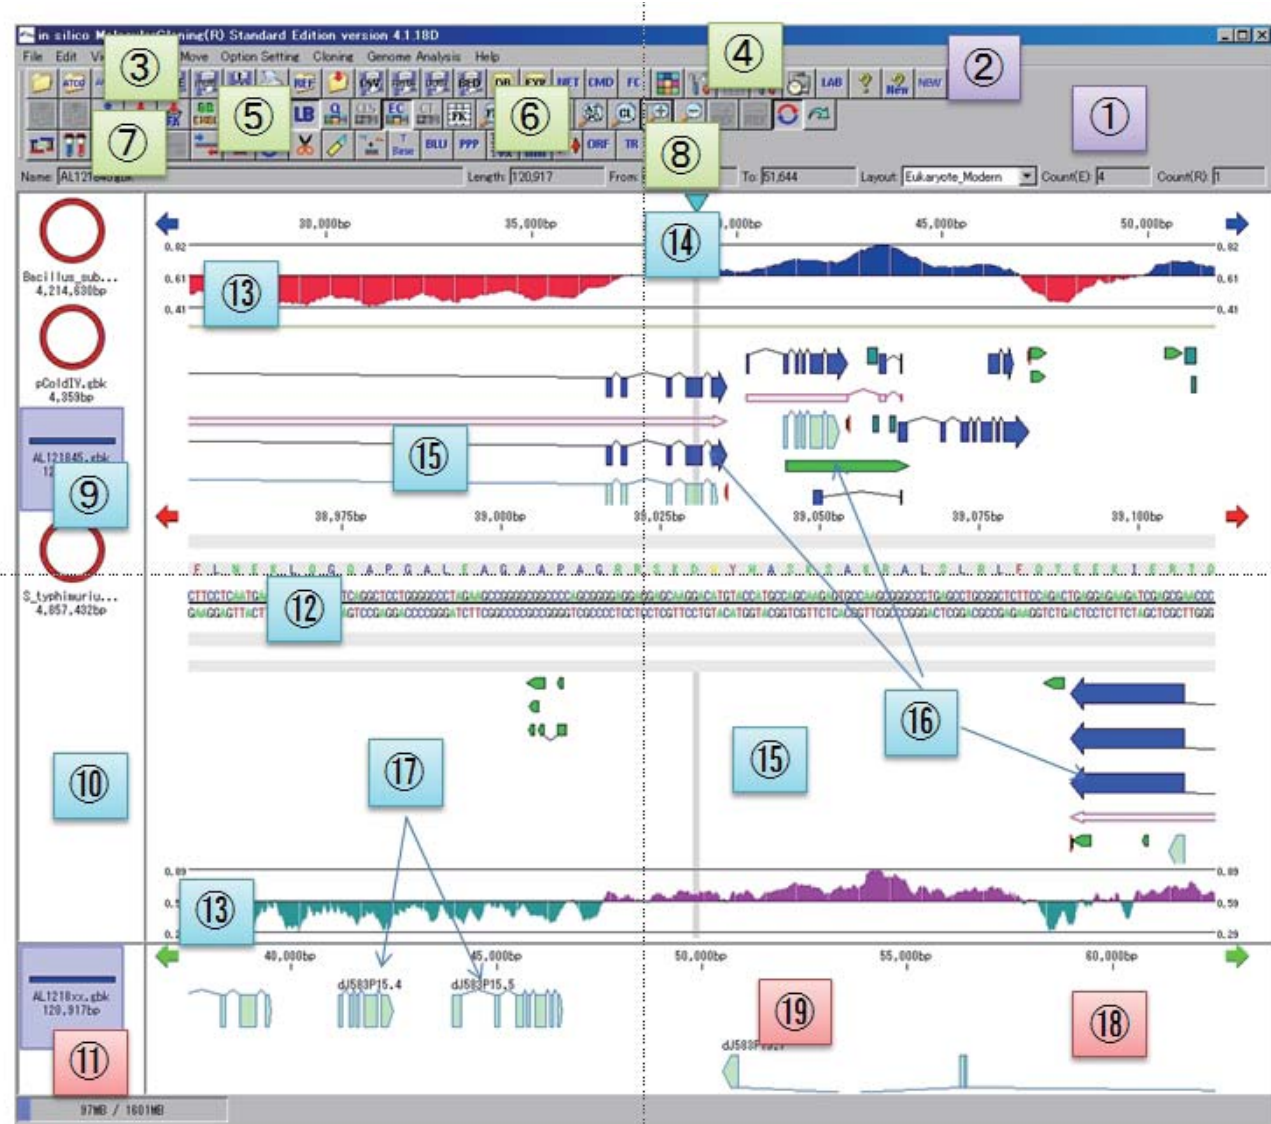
in silico MolecularCloning(R) Standard Edition version 4.1.18D

File Edit Vi Move Option Setting Cloning Genome Analysis Help

③ ④ ② ① ⑤ ⑥ ⑦ ⑧

ATCG REF DB EXP NET CMD FC LAB New NEW
GB LB EC FK BLU PPP ORF TR Base

Name: AL121 Length: 120,917 From: To: 51,644 Layout: Eukaryote_Modern Count(E): 4 Count(R): 1

Bacillus_sub...
4,214,630bp

pColdIV.gbk
4,359bp

AL121845.gbk
12

⑨

S_typhimuriu...
4,857,432bp

⑩

AL1218xx.gbk
120,917bp

⑪

30,000bp 35,000bp ,000bp 45,000bp 50,000bp

0.82 0.61 0.41 0.82 0.61 0.41

⑬ ⑭ ⑮

38,975bp 39,000bp 39,025bp 39,050bp 39,075bp 39,100bp

⑫

⑯ ⑮ ⑰ ⑬

0.89 0.5 0.2 0.89 0.59 0.29

40,000bp 45,000bp 50,000bp 55,000bp 60,000bp

dJ583P15.4 dJ583P15.5 dJ583P

⑲ ⑱

97MB / 1601MB